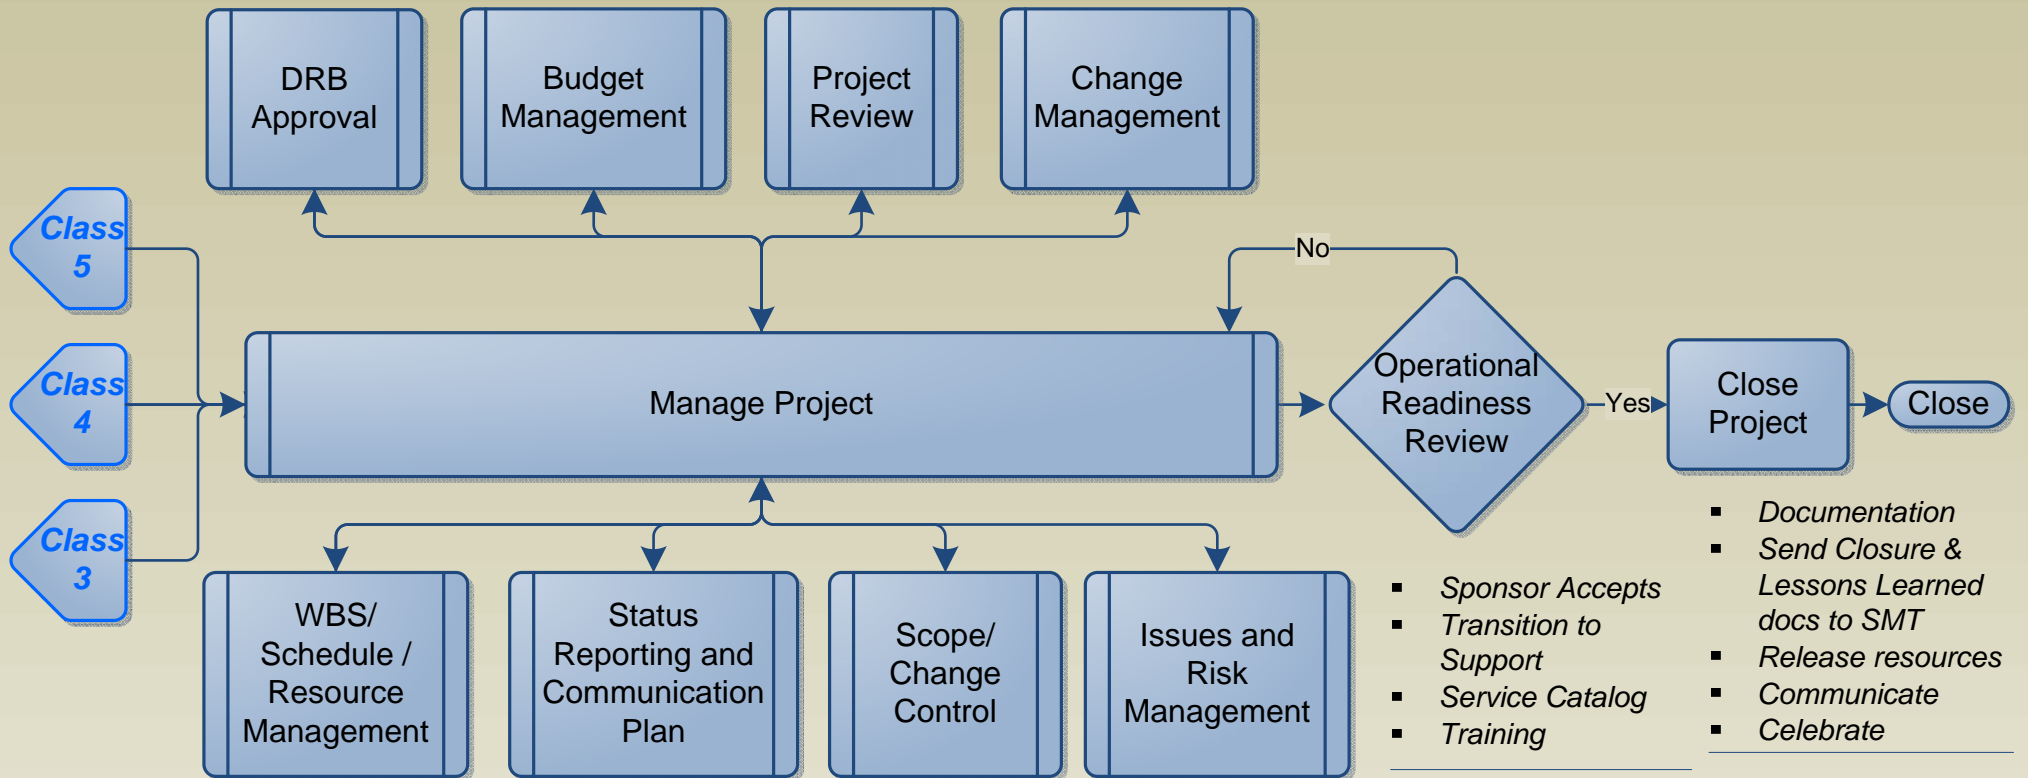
DRB Approval

Budget Management

Project Review

Change Management

Class 5

Class 4

Class 3

Manage Project

No

Operational Readiness Review

Yes

Close Project

Close

WBS/ Schedule / Resource Management

Status Reporting and Communication Plan

Scope/ Change Control

Issues and Risk Management

- Sponsor Accepts
- Transition to Support
- Service Catalog
- Training

- Documentation
- Send Closure & Lessons Learned docs to SMT
- Release resources
- Communicate
- Celebrate